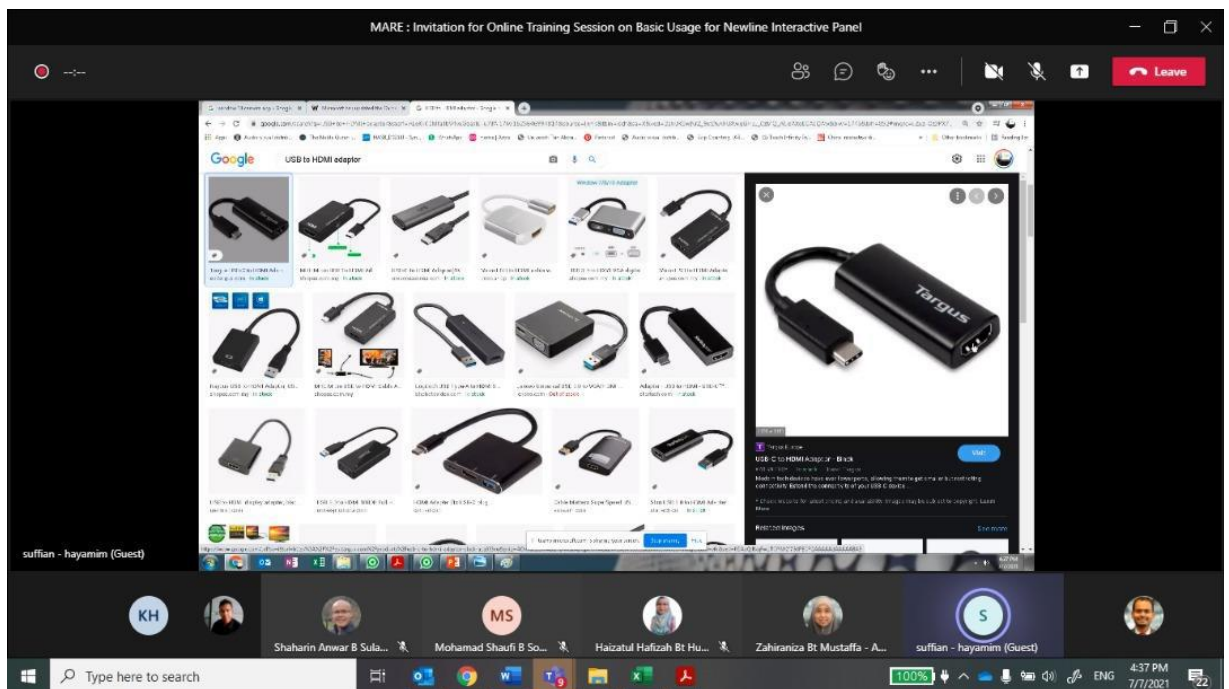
MARE : Invitation for Online Training Session on Basic Usage for Newline Interactive Panel

--:--

Leave

Google USB to HDMI adaptor

Targus

USB-C to HDMI Adaptor - Black

Related images

See more

suffian - hayamim (Guest)

KH

MS

S

Shaharin Anwar B Sula...

Mohamad Shaufi B So...

Haizatul Hafizah Bt Hu...

Zahiraniza Bt Mustaffa - A...

suffian - hayamim (Guest)

Type here to search

100%

ENG

4:37 PM
7/7/2021

22